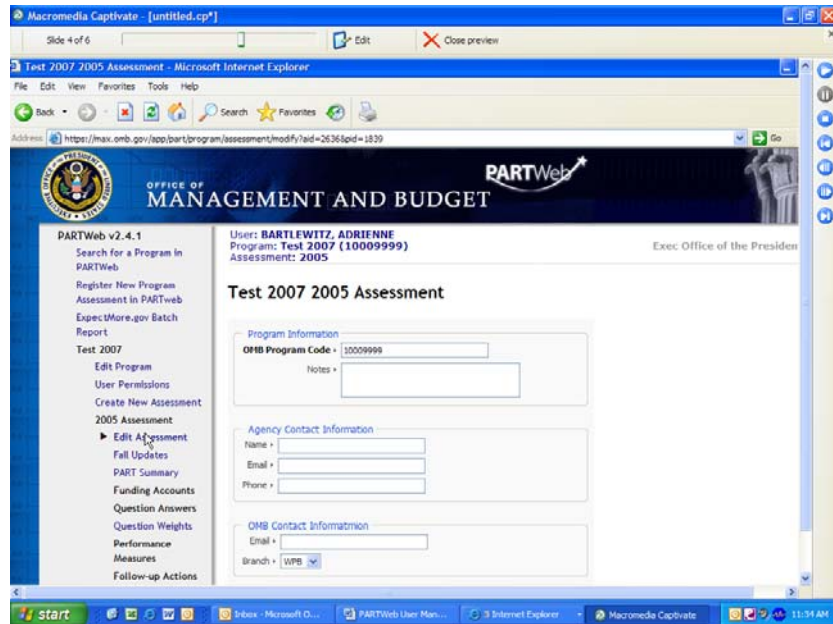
Macromedia Captivate - [untitled.cp*]

Slide 4 of 6

Edit

Close preview

Test 2007 2005 Assessment - Microsoft Internet Explorer

File Edit View Favorites Tools Help

Back

Search Favorites

Address https://max.omb.gov/app/part/program/assessment/modify?aid=2636&pid=1839

Go

OFFICE OF
MANAGEMENT AND BUDGET

PARTWeb

PARTWeb v2.4.1

Search for a Program in PARTWeb

Register New Program Assessment in PARTweb

ExpectMore.gov Batch Report

Test 2007

Edit Program

User Permissions

Create New Assessment

2005 Assessment

Edit Assessment

Fall Updates

PART Summary

Funding Accounts

Question Answers

Question Weights

Performance Measures

Follow-up Actions

User: BARTLEWITZ, ADRIENNE
Program: Test 2007 (10009999)
Assessment: 2005

Exec Office of the Presiden

Test 2007 2005 Assessment

Program Information

OMB Program Code • 10009999

Notes •

Agency Contact Information

Name •

Email •

Phone •

OMB Contact Informatmion

Email •

Branch • WPB

start

Inbox - Microsoft O...

PARTWeb User Man...

3 Internet Explorer

Macromedia Captivate

11:34 AM